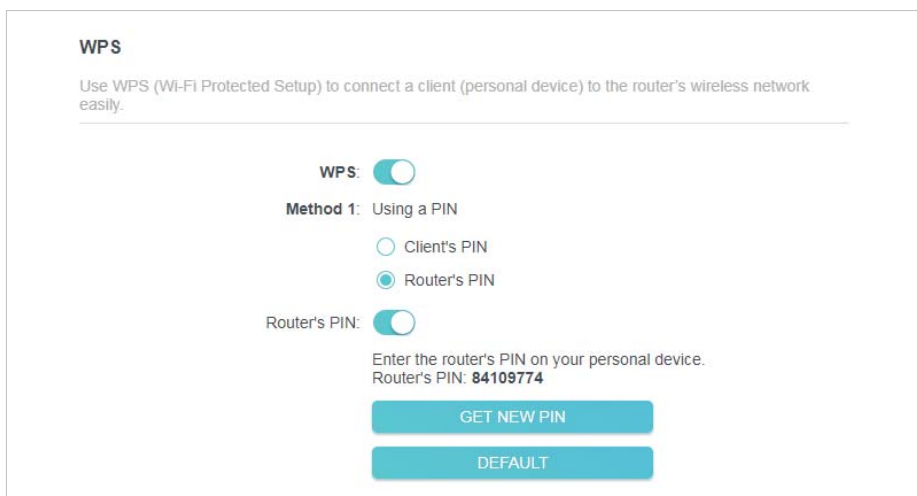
WPS

Use WPS (Wi-Fi Protected Setup) to connect a client (personal device) to the router's wireless network easily.

WPS:

Method 1: Using a PIN

Client's PIN

Router's PIN

Router's PIN:

Enter the router's PIN on your personal device.
Router's PIN: **84109774**

GET NEW PIN

DEFAULT